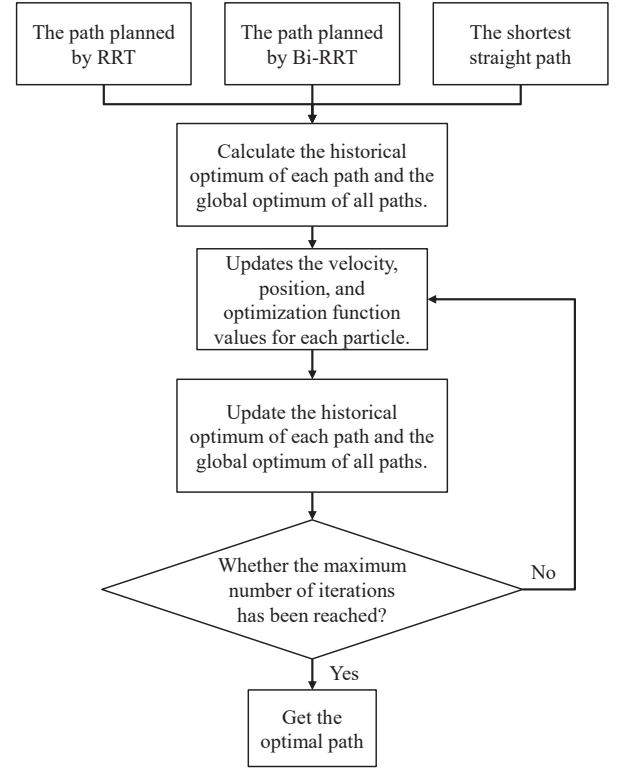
The path planned by RRT

The path planned by Bi-RRT

The shortest straight path

Calculate the historical optimum of each path and the global optimum of all paths.

Updates the velocity, position, and optimization function values for each particle.

Update the historical optimum of each path and the global optimum of all paths.

Whether the maximum number of iterations has been reached?

No

Yes

Get the optimal path